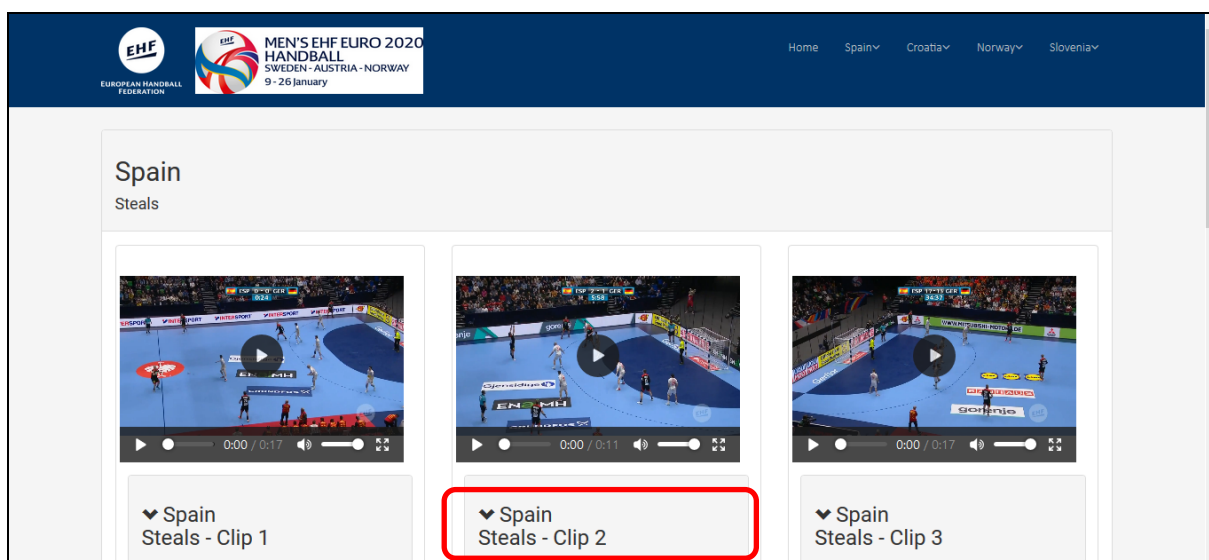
EHF
EUROPEAN HANDBALL FEDERATION

EHF
MEN'S EHF EURO 2020
HANDBALL
SWEDEN - AUSTRIA - NORWAY
9 - 26 January

Home Spain Croatia Norway Slovenia

Spain
Steals

ESP 0 - 0 GER 0:24

0:00 / 0:17

ESP 2 - 1 GER 5:58

0:00 / 0:11

ESP 17 - 19 GER 34:37

0:00 / 0:17

Spain
Steals - Clip 1

Spain
Steals - Clip 2

Spain
Steals - Clip 3